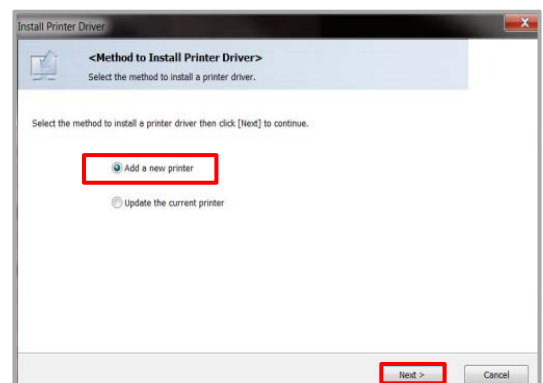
Install Printer Driver

<Method to Install Printer Driver>

Select the method to install a printer driver.

Select the method to install a printer driver then click [Next] to continue.

Add a new printer

Update the current printer

Next >

Cancel